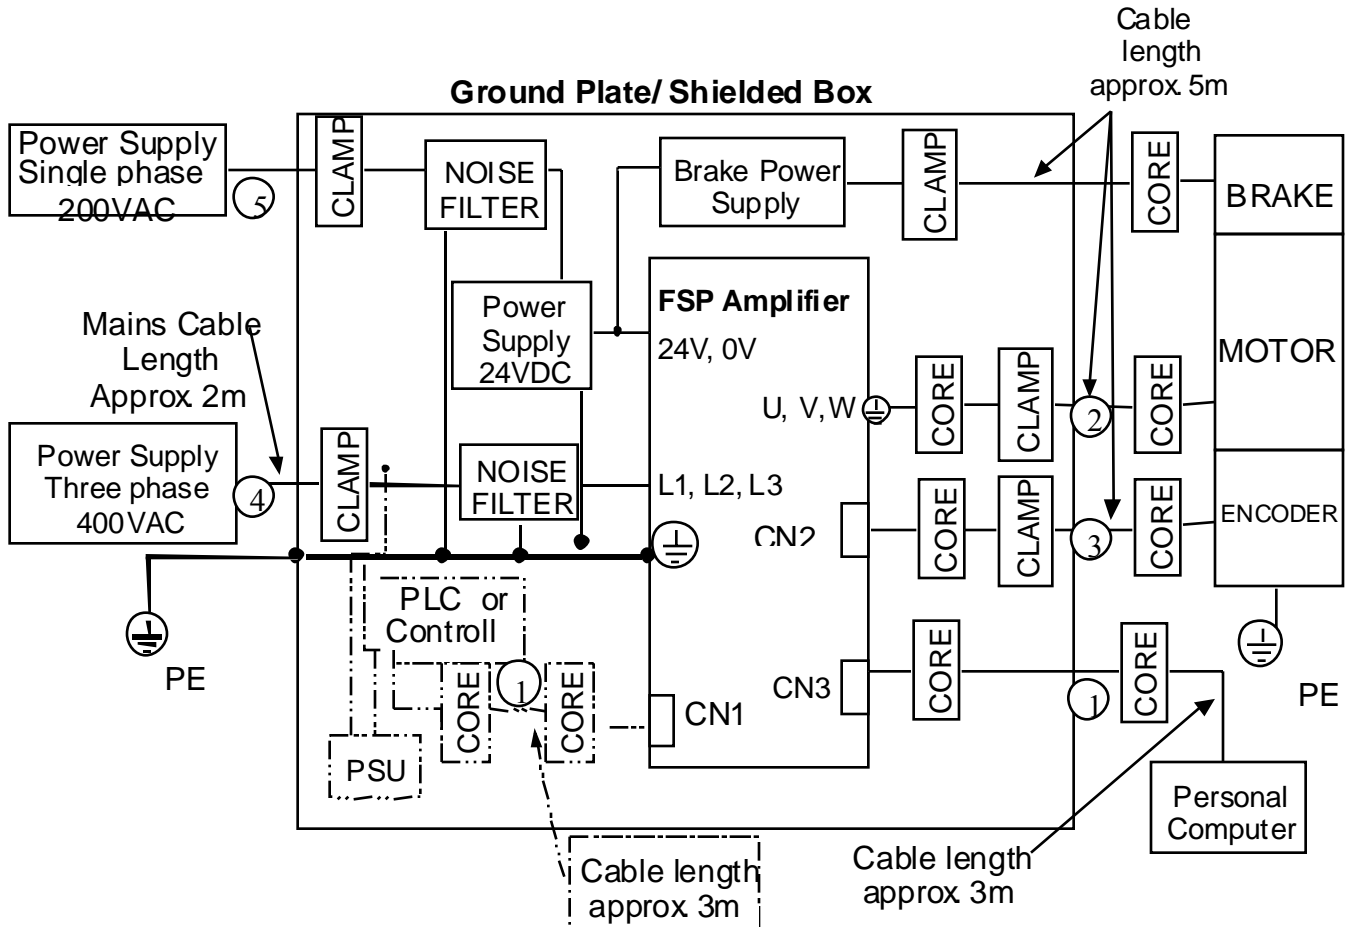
Cable length approx. 5m

Ground Plate/ Shielded Box

Power Supply Single phase 200VAC

5

CLAMP

NOISE FILTER

Brake Power Supply

CLAMP

CORE

BRAKE

Mains Cable Length Approx. 2m

Power Supply 24VDC

FSP Amplifier

24V, 0V

MOTOR

U, V, W

CORE

CLAMP

2

CORE

Power Supply Three phase 400VAC

4

CLAMP

NOISE FILTER

L1, L2, L3

CN2

CORE

CLAMP

3

CORE

ENCODER

PE

PLC or Controll

CORE

1

CORE

CN1

CN3

CORE

1

CORE

PE

PSU

Personal Computer

Cable length approx. 3m

Cable length approx. 3m